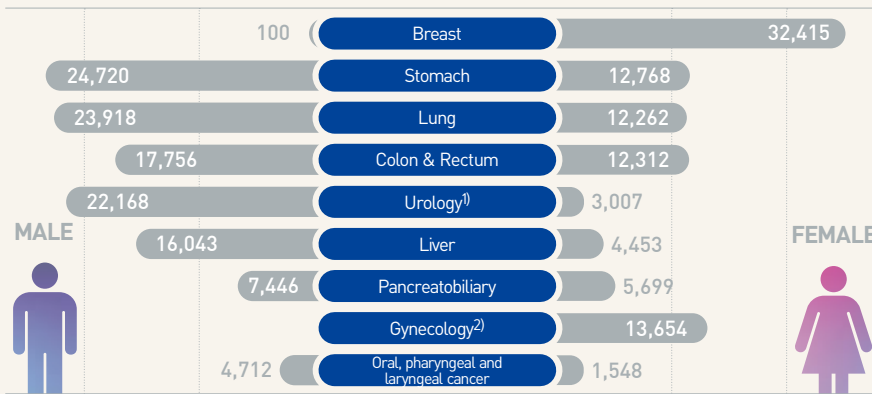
100 Breast 32,415

24,720 Stomach 12,768

23,918 Lung 12,262

17,756 Colon & Rectum 12,312

22,168 Urology$^{1)}$ 3,007

MALE

16,043 Liver 4,453

FEMALE

7,446 Pancreatobiliary 5,699

Gynecology$^{2)}$ 13,654

4,712 Oral, pharyngeal and laryngeal cancer 1,548